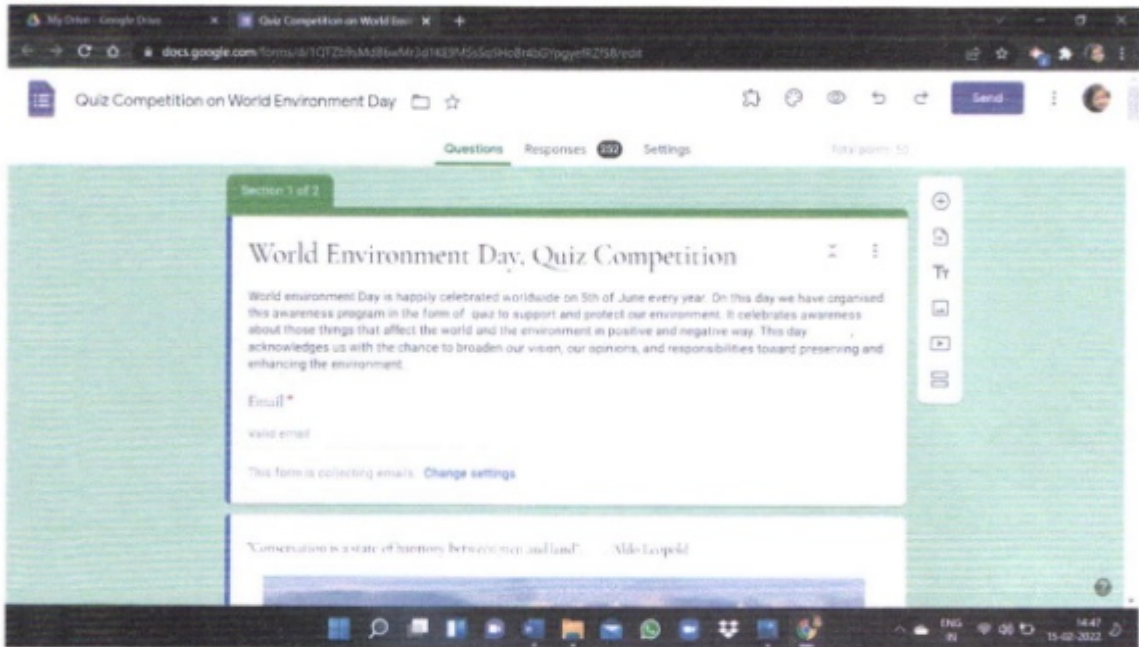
My Drive - Google Drive

Quiz Competition on World Envi

docs.google.com/forms/d/1QTZtfsMd8bwMr3d1t03M5sSq9Hc8n4bGYpgyetRZ158/edit

Quiz Competition on World Environment Day

Send

Questions Responses 202 Settings

Total points: 50

Section 1 of 2

World Environment Day, Quiz Competition

World environment Day is happily celebrated worldwide on 5th of June every year. On this day we have organised this awareness program in the form of quiz to support and protect our environment. It celebrates awareness about those things that affect the world and the environment in positive and negative way. This day acknowledges us with the chance to broaden our vision, our opinions, and responsibilities toward preserving and enhancing the environment.

Email *

Valid email

This form is collecting emails. Change settings

"Conservation is a state of harmony between men and land" Aldo Leopold

Tт

ENG IN

14:47
15-02-2022